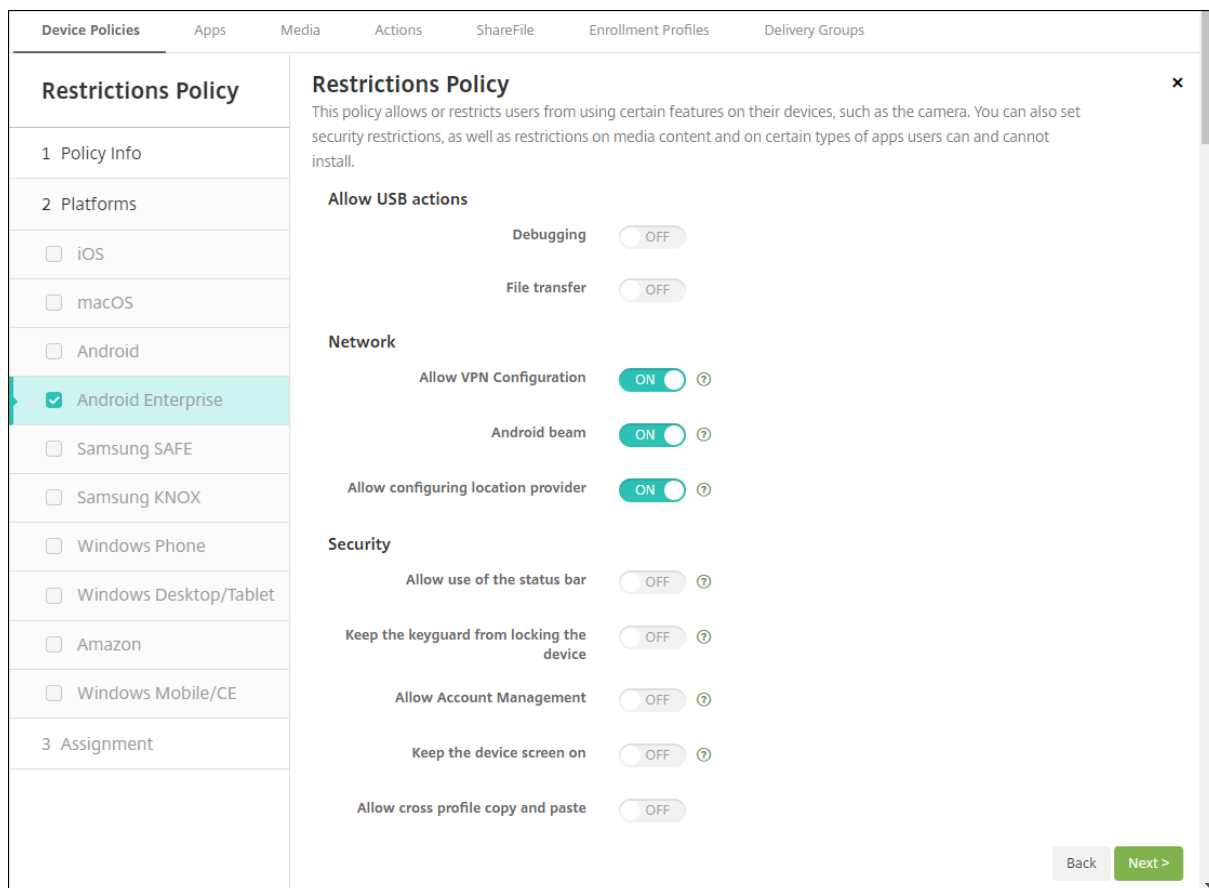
Device Policies Apps Media Actions ShareFile Enrollment Profiles Delivery Groups

Restrictions Policy

1 Policy Info

2 Platforms

iOS

macOS

Android

Android Enterprise

Samsung SAFE

Samsung KNOX

Windows Phone

Windows Desktop/Tablet

Amazon

Windows Mobile/CE

3 Assignment

Restrictions Policy

×

This policy allows or restricts users from using certain features on their devices, such as the camera. You can also set security restrictions, as well as restrictions on media content and on certain types of apps users can and cannot install.

Allow USB actions

Debugging OFF

File transfer OFF

Network

Allow VPN Configuration ON

Android beam ON

Allow configuring location provider ON

Security

Allow use of the status bar OFF

Keep the keyguard from locking the device OFF

Allow Account Management OFF

Keep the device screen on OFF

Allow cross profile copy and paste OFF

Back Next >